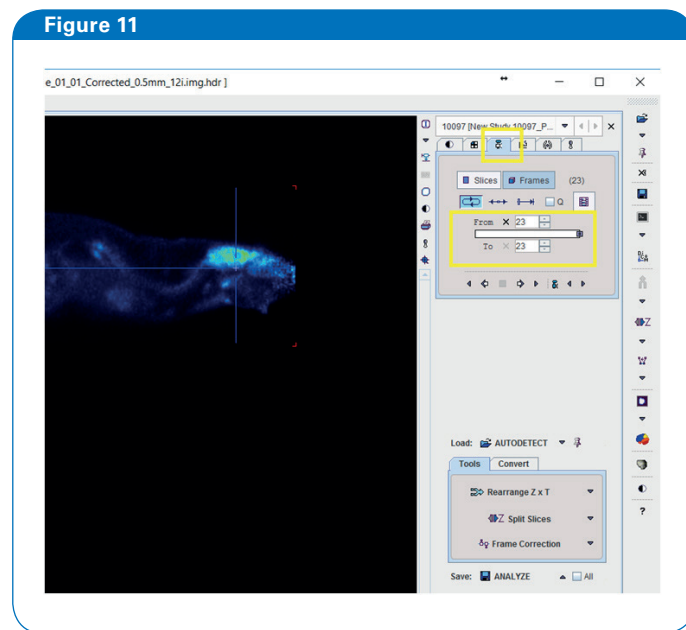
Figure 11

e_01_01_Corrected_0.5mm_12i.img.hdr ]

10097 [New Study 10097_P...

Slices Frames (23)

Q

From 23

To 23

Load: AUTODETECT

Tools Convert

Rearrange Z x T

Split Slices

Frame Correction

Save: ANALYZE All

?